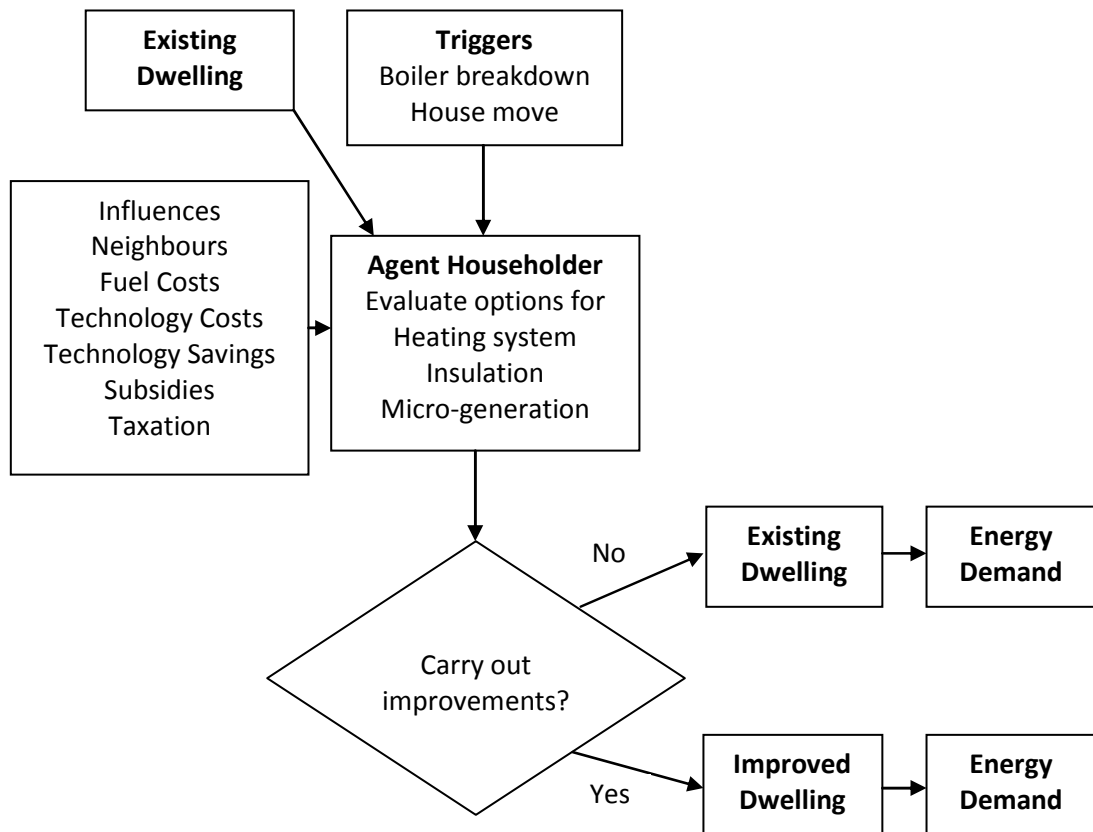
Existing Dwelling

Triggers
Boiler breakdown
House move

Influences
Neighbours
Fuel Costs
Technology Costs
Technology Savings
Subsidies
Taxation

Agent Householder
Evaluate options for
Heating system
Insulation
Micro-generation

Carry out improvements?

No

Existing Dwelling

Energy Demand

Yes

Improved Dwelling

Energy Demand